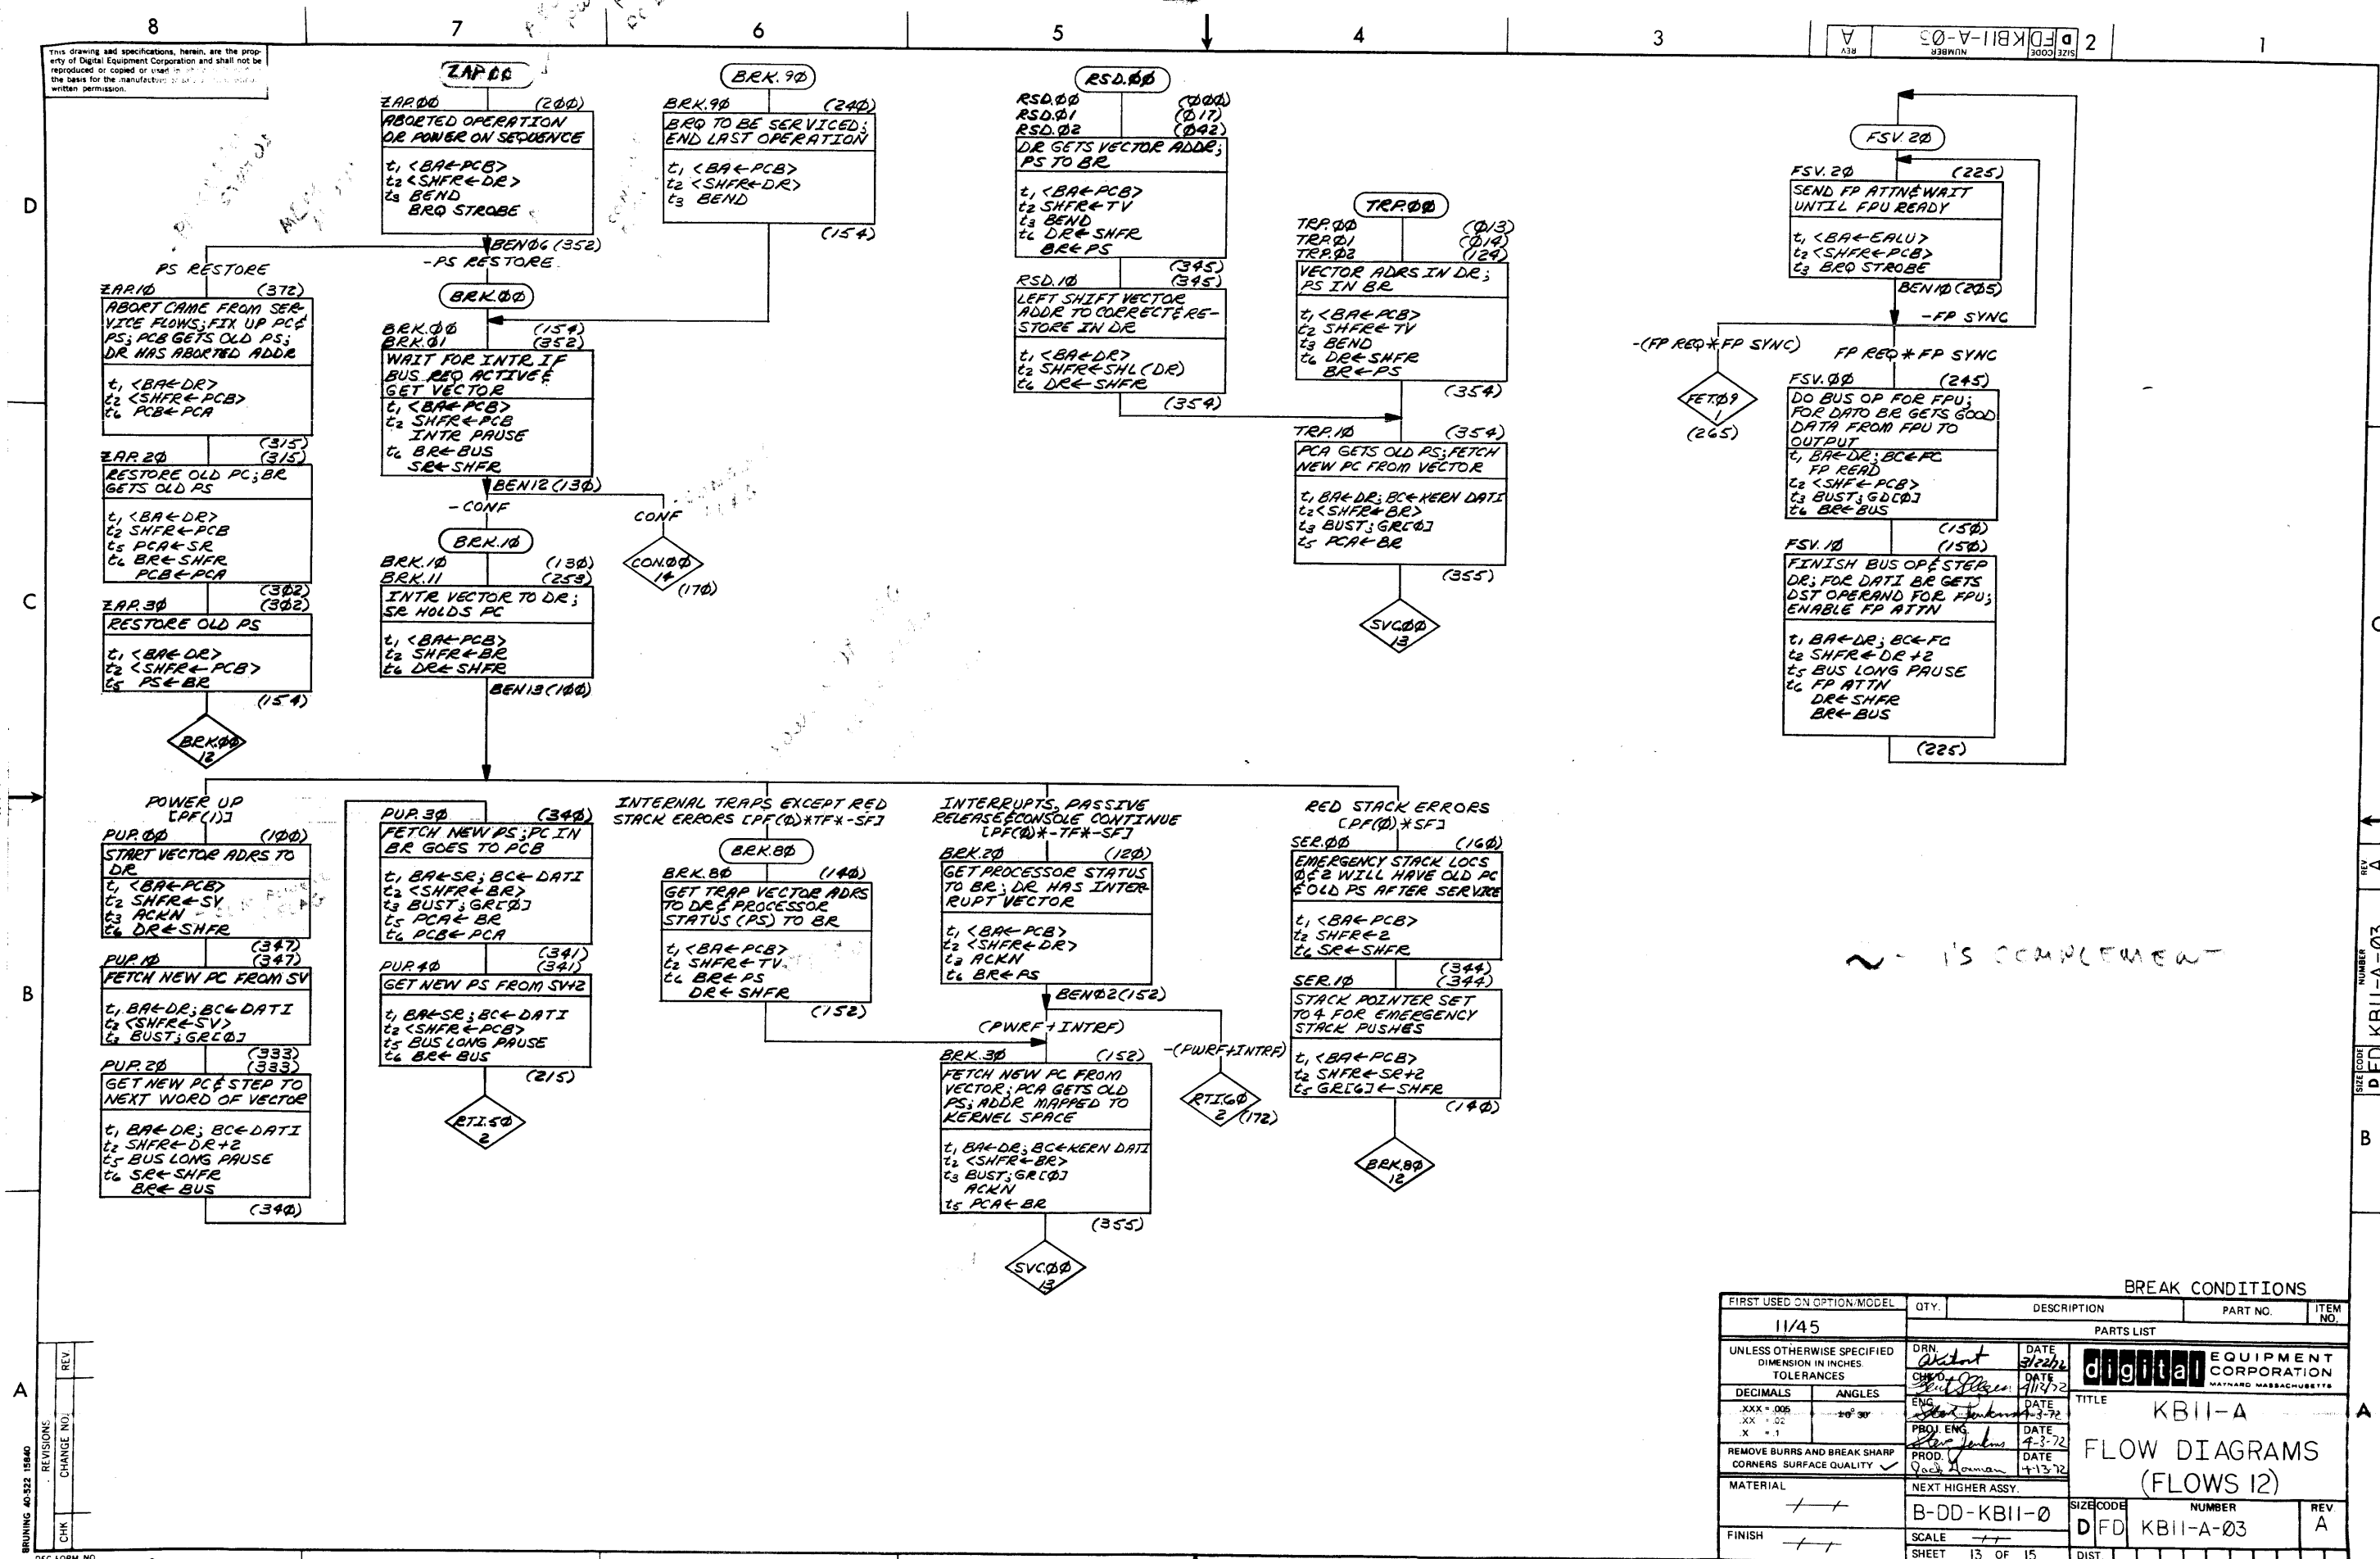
8 7 6 5 4 3 2 1

This drawing and specifications, herein, are the property of Digital Equipment Corporation and shall not be reproduced or copied or used in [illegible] the basis for the manufacture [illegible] written permission.

D FD KBII-A-Ø3 A

ZAP.ØØ

ZAP.ØØ (2ØØ)
ABORTED OPERATION OR POWER ON SEQUENCE
$t_1$ <BA←PCB>
$t_2$ <SHFR←DR>
$t_3$ BEND
BRQ STROBE

BEN Ø6 (352)
-PS RESTORE
PS RESTORE

ZAP.1Ø (372)
ABORT CAME FROM SERVICE FLOWS; FIX UP PC & PS; PCB GETS OLD PS; DR HAS ABORTED ADDR
$t_1$ <BA←DR>
$t_2$ <SHFR←PCB>
$t_6$ PCB←PCA
(315)

ZAP.2Ø (315)
RESTORE OLD PC; BR GETS OLD PS
$t_1$ <BA←DR>
$t_2$ SHFR←PCB
$t_5$ PCA←SR
$t_6$ BR←SHFR
PCB←PCA
(3Ø2)

ZAP.3Ø (3Ø2)
RESTORE OLD PS
$t_1$ <BA←DR>
$t_2$ <SHFR←PCB>
$t_5$ PS←BR
(154)

BRK.ØØ 12

BRK.9Ø

BRK.9Ø (24Ø)
BRQ TO BE SERVICED; END LAST OPERATION
$t_1$ <BA←PCB>
$t_2$ <SHFR←DR>
$t_3$ BEND
(154)

BRK.ØØ

BRK.ØØ (154)
BRK.Ø1 (352)
WAIT FOR INTR IF BUS REQ ACTIVE & GET VECTOR
$t_1$ <BA←PCB>
$t_2$ SHFR←PCB
INTR PAUSE
$t_6$ BR←BUS
SR←SHFR

BEN12 (13Ø)
-CONF
CONF
CON.ØØ 14 (17Ø)

BRK.1Ø

BRK.1Ø (13Ø)
BRK.11 (253)
INTR VECTOR TO DR; SR HOLDS PC
$t_1$ <BA←PCB>
$t_2$ SHFR←BR
$t_6$ DR←SHFR

BEN13 (1ØØ)

RSD.ØØ

RSD.ØØ (ØØØ)
RSD.Ø1 (Ø17)
RSD.Ø2 (Ø42)
DR GETS VECTOR ADDR; PS TO BR
$t_1$ <BA←PCB>
$t_2$ SHFR←TV
$t_3$ BEND
$t_6$ DR←SHFR
BR←PS
(345)

RSD.1Ø (345)
LEFT SHIFT VECTOR ADDR TO CORRECT & RESTORE IN DR
$t_1$ <BA←DR>
$t_2$ SHFR←SHL(DR)
$t_6$ DR←SHFR
(354)

TRP.ØØ

TRP.ØØ (Ø13)
TRP.Ø1 (Ø14)
TRP.Ø2 (124)
VECTOR ADRS IN DR; PS IN BR
$t_1$ <BA←PCB>
$t_2$ SHFR←TV
$t_3$ BEND
$t_6$ DR←SHFR
BR←PS
(354)

TRP.1Ø (354)
PCA GETS OLD PS; FETCH NEW PC FROM VECTOR
$t_1$ BA←DR; BC←KERN DATI
$t_2$ <SHFR←BR>
$t_3$ BUST; GR[Ø]
$t_5$ PCA←BR
(355)

SVC.ØØ 13

FSV.2Ø

FSV.2Ø (225)
SEND FP ATTN & WAIT UNTIL FPU READY
$t_1$ <BA←EALU>
$t_2$ <SHFR←PCB>
$t_3$ BRQ STROBE

BEN1Ø (2Ø5)
-FP SYNC
-(FP REQ*FP SYNC)
FP REQ*FP SYNC
FET.Ø9 1 (265)

FSV.ØØ (245)
DO BUS OP FOR FPU; FOR DATO BR GETS GOOD DATA FROM FPU TO OUTPUT
$t_1$ BA←DR; BC←FC
FP READ
$t_2$ <SHF←PCB>
$t_3$ BUST; GD[Ø]
$t_6$ BR←BUS
(15Ø)

FSV.1Ø (15Ø)
FINISH BUS OP & STEP DR; FOR DATI BR GETS DST OPERAND FOR FPU; ENABLE FP ATTN
$t_1$ BA←DR; BC←FC
$t_2$ SHFR←DR+2
$t_5$ BUS LONG PAUSE
$t_6$ FP ATTN
DR←SHFR
BR←BUS
(225)

POWER UP [PF(1)]

PUP.ØØ (1ØØ)
START VECTOR ADRS TO DR
$t_1$ <BA←PCB>
$t_2$ SHFR←SV
$t_3$ ACKN
$t_6$ DR←SHFR
(347)

PUP.1Ø (347)
FETCH NEW PC FROM SV
$t_1$ BA←DR; BC←DATI
$t_2$ <SHFR←SV>
$t_3$ BUST; GR[Ø]
(333)

PUP.2Ø (333)
GET NEW PC & STEP TO NEXT WORD OF VECTOR
$t_1$ BA←DR; BC←DATI
$t_2$ SHFR←DR+2
$t_5$ BUS LONG PAUSE
$t_6$ SR←SHFR
BR←BUS
(34Ø)

PUP.3Ø (34Ø)
FETCH NEW PS; PC IN BR GOES TO PCB
$t_1$ BA←SR; BC←DATI
$t_2$ <SHFR←BR>
$t_3$ BUST; GR[Ø]
$t_5$ PCA←BR
$t_6$ PCB←PCA
(341)

PUP.4Ø (341)
GET NEW PS FROM SV+2
$t_1$ BA←SR; BC←DATI
$t_2$ <SHFR←PCB>
$t_5$ BUS LONG PAUSE
$t_6$ BR←BUS
(215)

RTI.5Ø 2

INTERNAL TRAPS EXCEPT RED STACK ERRORS [PF(Ø)*TF*-SF]

BRK.8Ø

BRK.8Ø (14Ø)
GET TRAP VECTOR ADRS TO DR & PROCESSOR STATUS (PS) TO BR
$t_1$ <BA←PCB>
$t_2$ SHFR←TV
$t_6$ BR←PS
DR←SHFR
(152)

INTERRUPTS, PASSIVE RELEASE & CONSOLE CONTINUE [PF(Ø)*-TF*-SF]

BRK.2Ø (12Ø)
GET PROCESSOR STATUS TO BR; DR HAS INTERRUPT VECTOR
$t_1$ <BA←PCB>
$t_2$ <SHFR←DR>
$t_3$ ACKN
$t_6$ BR←PS

BENØ2 (152)
(PWRF+INTRF)
-(PWRF+INTRF)
RTI.6Ø 2 (172)

BRK.3Ø (152)
FETCH NEW PC FROM VECTOR; PCA GETS OLD PS; ADDR MAPPED TO KERNEL SPACE
$t_1$ BA←DR; BC←KERN DATI
$t_2$ <SHFR←BR>
$t_3$ BUST; GR[Ø]
ACKN
$t_5$ PCA←BR
(355)

SVC.ØØ 13

RED STACK ERRORS [PF(Ø)*SF]

SER.ØØ (16Ø)
EMERGENCY STACK LOCS Ø & 2 WILL HAVE OLD PC & OLD PS AFTER SERVICE
$t_1$ <BA←PCB>
$t_2$ SHFR←2
$t_6$ SR←SHFR
(344)

SER.1Ø (344)
STACK POINTER SET TO 4 FOR EMERGENCY STACK PUSHES
$t_1$ <BA←PCB>
$t_2$ SHFR←SR+2
$t_5$ GR[6]←SHFR
(14Ø)

BRK.8Ø 12

~ 1'S COMPLEMENT

A B C D

BREAK CONDITIONS

| FIRST USED ON OPTION/MODEL | QTY. | DESCRIPTION | PART NO. | ITEM NO. |
|---|---|---|---|---|
| 11/45 | | PARTS LIST | | |

UNLESS OTHERWISE SPECIFIED DIMENSION IN INCHES. TOLERANCES
DECIMALS ANGLES
.XXX = .005 ±0° 30'
.XX = .02
.X = .1
REMOVE BURRS AND BREAK SHARP CORNERS SURFACE QUALITY ✓
MATERIAL
FINISH

DRN. DATE 3/22/72
CHK'D. DATE 4/12/72
ENG. DATE 4-3-72
PROJ. ENG. DATE 4-3-72
PROD. DATE 4-13-72

digital EQUIPMENT CORPORATION MAYNARD MASSACHUSETTS
TITLE KBII-A FLOW DIAGRAMS (FLOWS 12)
NEXT HIGHER ASSY. B-DD-KBII-Ø
SIZE D CODE FD NUMBER KBII-A-Ø3 REV A
SCALE
SHEET 13 OF 15
DIST.

REVISIONS REV. CHANGE NO. CHK
BRUNING 40-522 15840
DEC FORM NO.